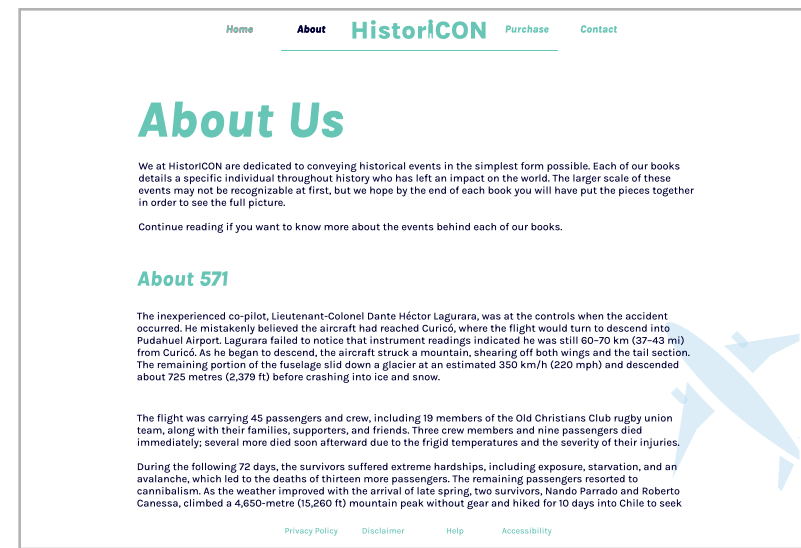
Home About HistorICON Purchase Contact

About Us

We at HistorICON are dedicated to conveying historical events in the simplest form possible. Each of our books details a specific individual throughout history who has left an impact on the world. The larger scale of these events may not be recognizable at first, but we hope by the end of each book you will have put the pieces together in order to see the full picture.

Continue reading if you want to know more about the events behind each of our books.

About 571

The inexperienced co-pilot, Lieutenant-Colonel Dante Héctor Lagurara, was at the controls when the accident occurred. He mistakenly believed the aircraft had reached Curicó, where the flight would turn to descend into Pudahuel Airport. Lagurara failed to notice that instrument readings indicated he was still 60–70 km (37–43 mi) from Curicó. As he began to descend, the aircraft struck a mountain, shearing off both wings and the tail section. The remaining portion of the fuselage slid down a glacier at an estimated 350 km/h (220 mph) and descended about 725 metres (2,379 ft) before crashing into ice and snow.

The flight was carrying 45 passengers and crew, including 19 members of the Old Christians Club rugby union team, along with their families, supporters, and friends. Three crew members and nine passengers died immediately; several more died soon afterward due to the frigid temperatures and the severity of their injuries.

During the following 72 days, the survivors suffered extreme hardships, including exposure, starvation, and an avalanche, which led to the deaths of thirteen more passengers. The remaining passengers resorted to cannibalism. As the weather improved with the arrival of late spring, two survivors, Nando Parrado and Roberto Canessa, climbed a 4,650-metre (15,260 ft) mountain peak without gear and hiked for 10 days into Chile to seek

Privacy Policy Disclaimer Help Accessibility